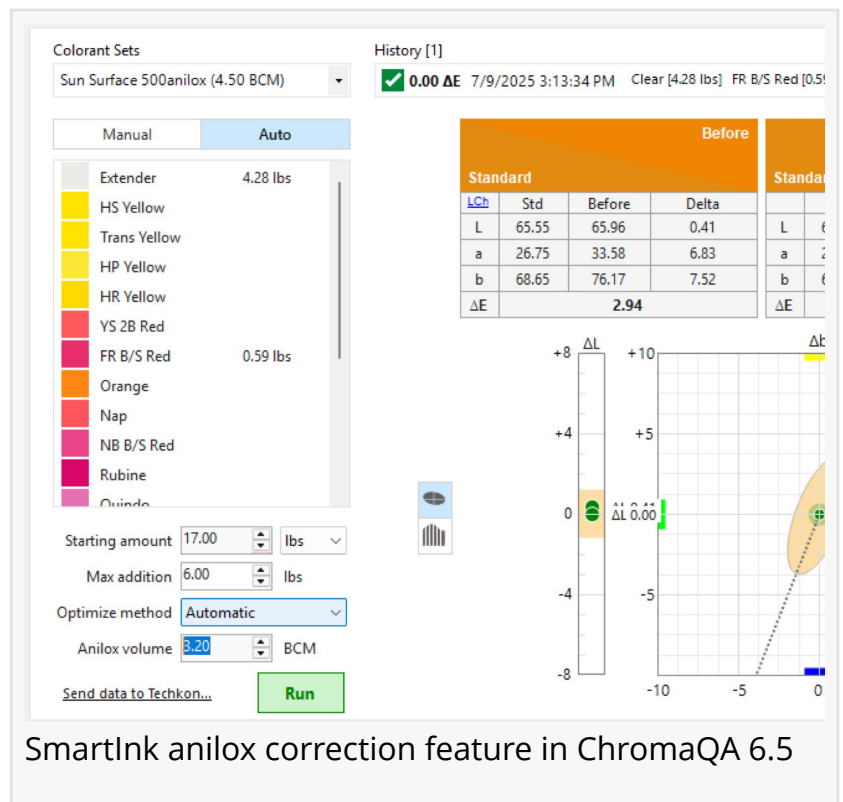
Colorant Sets

Sun Surface 500anilox (4.50 BCM)

History [1]

0.00 ΔE 7/9/2025 3:13:34 PM Clear [4.28 lbs] FR B/S Red [0.5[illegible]

Manual Auto

Extender 4.28 lbs
HS Yellow
Trans Yellow
HP Yellow
HR Yellow
YS 2B Red
FR B/S Red 0.59 lbs
Orange
Nap
NB B/S Red
Rubine
Quindo

Before

Standard

| LCh | Std | Before | Delta |
|---|---|---|---|
| L | 65.55 | 65.96 | 0.41 |
| a | 26.75 | 33.58 | 6.83 |
| b | 68.65 | 76.17 | 7.52 |
| ΔE | | 2.94 | |

Standa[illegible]

| | |
|---|---|
| L | 6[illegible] |
| a | 2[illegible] |
| b | 6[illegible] |
| ΔE | |

ΔL
+8
+4
0
-4
-8

ΔL 0.00

Δb
+10
+5
-5
-10 -5 0

Starting amount 17.00 lbs
Max addition 6.00 lbs
Optimize method Automatic
Anilox volume 3.20 BCM

Send data to Techkon...

Run

SmartInk anilox correction feature in ChromaQA 6.5